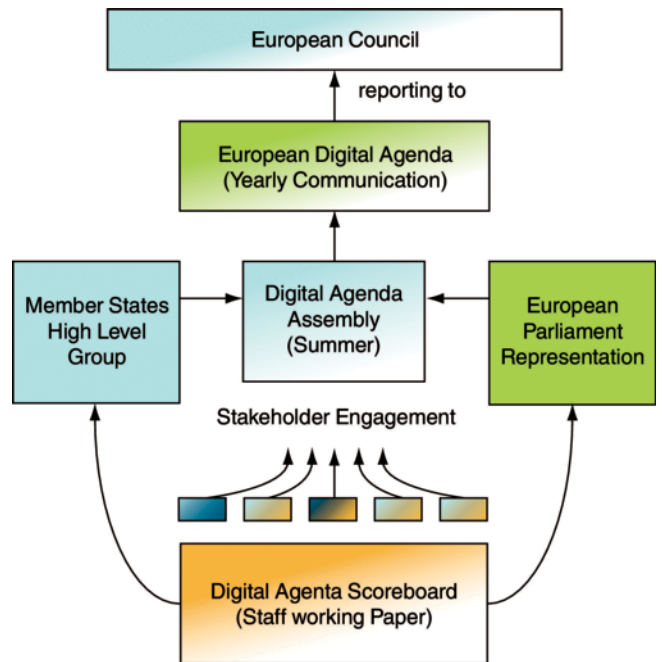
European Council

reporting to

European Digital Agenda
(Yearly Communication)

Member States
High Level
Group

Digital Agenda
Assembly
(Summer)

European
Parliament
Representation

Stakeholder Engagement

Digital Agenta Scoreboard
(Staff working Paper)